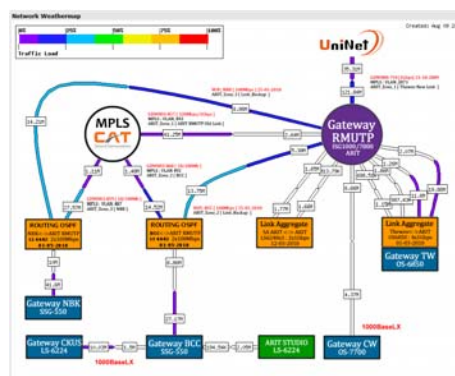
Network Weathermap

Created: Aug 18 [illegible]

0%
25%
50%
75%
100%

Traffic Load

UniNet

MPLS
CAT

Gateway
RMUTP

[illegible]
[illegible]
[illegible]

ROUTING OSPF
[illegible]
01-07-2010

ROUTING OSPF
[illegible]
01-07-2010

Link Aggregate
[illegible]

Link Aggregate
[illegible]

Gateway NBK
SSG-550

Gateway TW
OS-6850

Gateway CKUS
LS-6224

Gateway BCC
SSG-550

ARIT STUDIO
LS-6224

Gateway CW
OS-7700

1000BaseLX

1000BaseLX